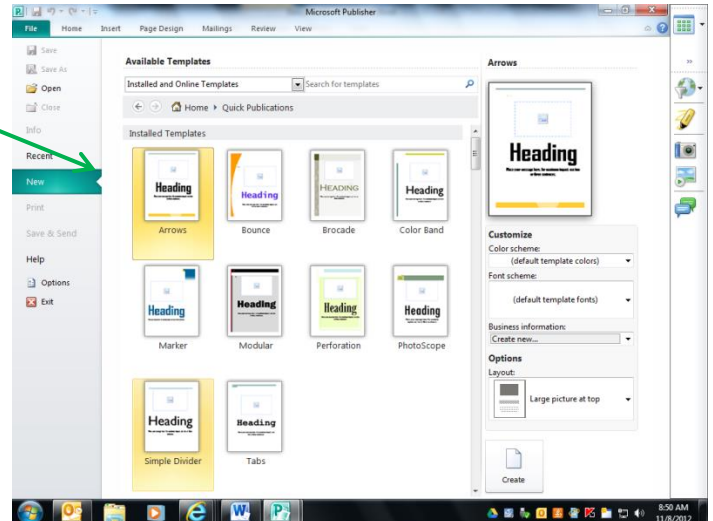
Microsoft Publisher

File Home Insert Page Design Mailings Review View

Save
Save As
Open
Close
Info
Recent
New
Print
Save & Send
Help
Options
Exit

Available Templates

Installed and Online Templates

Search for templates

Home ▸ Quick Publications

Installed Templates

Heading
Arrows

Heading
Bounce

HEADING
Brocade

Heading
Color Band

Heading
Marker

Heading
Modular

Heading
Perforation

Heading
PhotoScope

Heading
Simple Divider

Heading
Tabs

Arrows

Heading

Customize
Color scheme:
(default template colors)
Font scheme:
(default template fonts)
Business information:
Create new...

Options
Layout:
Large picture at top

Create

8:50 AM
11/8/2012